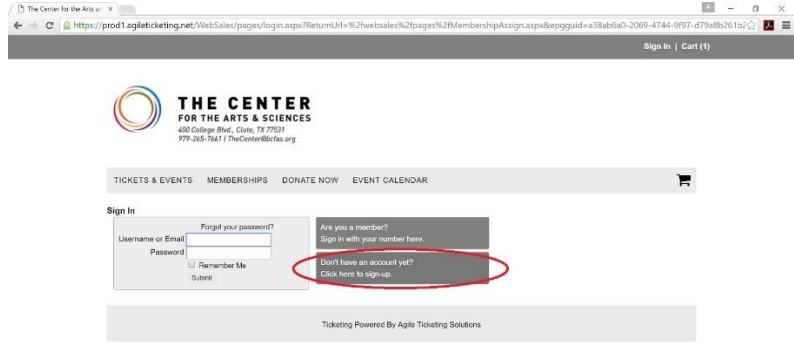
The Center for the Arts an ×

https://prod1.agileticketing.net/WebSales/pages/login.aspx?ReturnUrl=%2fwebsales%2fpages%2fMembershipAssign.aspx&epgguid=a38ab6a0-2069-4744-9f97-d79a8b261b2

Sign In | Cart (1)

THE CENTER
FOR THE ARTS & SCIENCES
400 College Blvd., Clute, TX 77531
979-265-7661 | TheCenter@bcfas.org

TICKETS & EVENTS MEMBERSHIPS DONATE NOW EVENT CALENDAR

Sign In

Forgot your password?
Username or Email
Password
Remember Me
Submit

Are you a member?
Sign in with your number here.

Don't have an account yet?
Click here to sign-up.

Ticketing Powered By Agile Ticketing Solutions